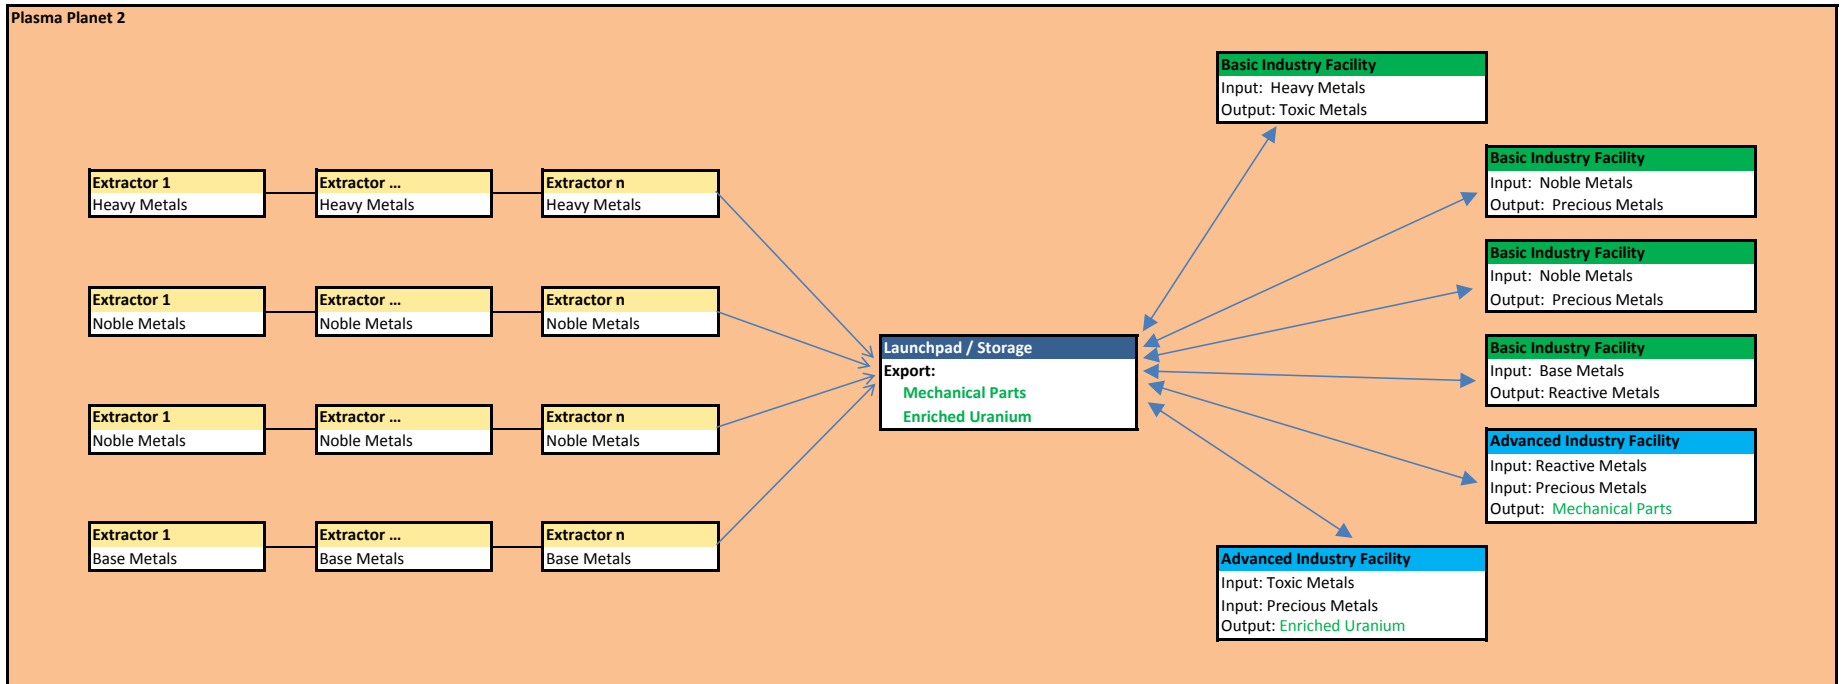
Plasma Planet 2

Extractor 1
Heavy Metals

Extractor ...
Heavy Metals

Extractor n
Heavy Metals

Extractor 1
Noble Metals

Extractor ...
Noble Metals

Extractor n
Noble Metals

Extractor 1
Noble Metals

Extractor ...
Noble Metals

Extractor n
Noble Metals

Extractor 1
Base Metals

Extractor ...
Base Metals

Extractor n
Base Metals

Launchpad / Storage
Export:
Mechanical Parts
Enriched Uranium

Basic Industry Facility
Input: Heavy Metals
Output: Toxic Metals

Basic Industry Facility
Input: Noble Metals
Output: Precious Metals

Basic Industry Facility
Input: Noble Metals
Output: Precious Metals

Basic Industry Facility
Input: Base Metals
Output: Reactive Metals

Advanced Industry Facility
Input: Reactive Metals
Input: Precious Metals
Output: Mechanical Parts

Advanced Industry Facility
Input: Toxic Metals
Input: Precious Metals
Output: Enriched Uranium